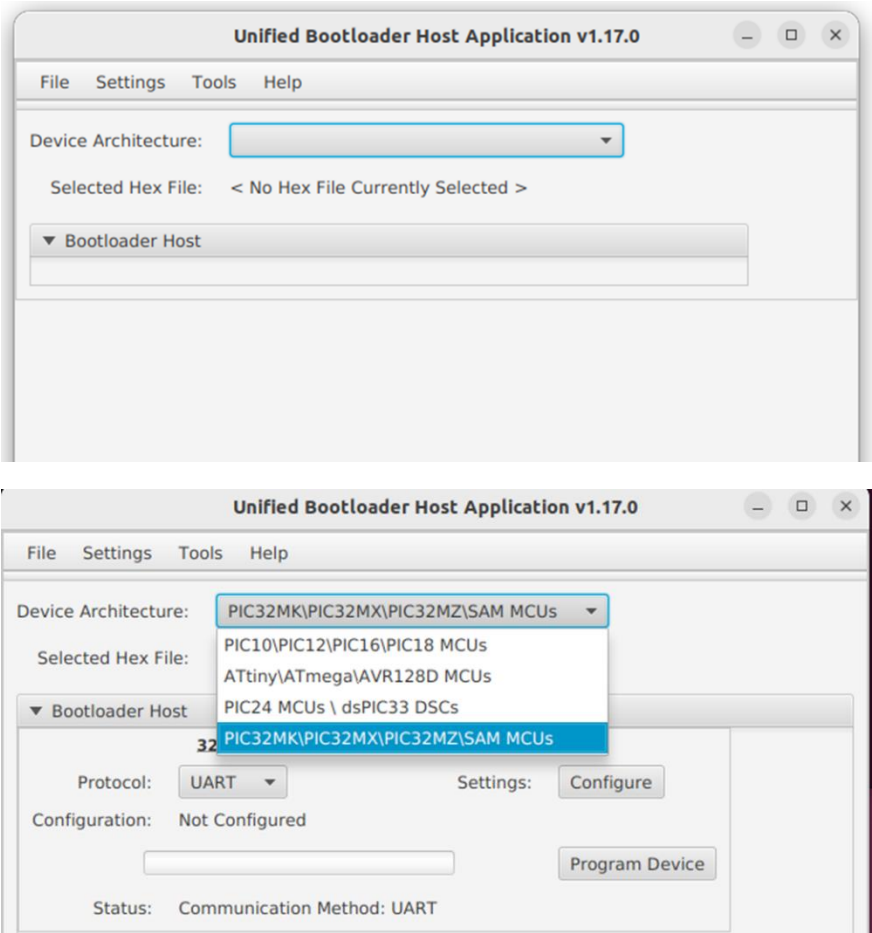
Unified Bootloader Host Application v1.17.0

File Settings Tools Help

Device Architecture:

Selected Hex File: < No Hex File Currently Selected >

▼ Bootloader Host

Unified Bootloader Host Application v1.17.0

File Settings Tools Help

Device Architecture: PIC32MK\PIC32MX\PIC32MZ\SAM MCUs

PIC10\PIC12\PIC16\PIC18 MCUs
ATtiny\ATmega\AVR128D MCUs
PIC24 MCUs \ dsPIC33 DSCs
PIC32MK\PIC32MX\PIC32MZ\SAM MCUs

Selected Hex File:

▼ Bootloader Host

32

Protocol: UART Settings: Configure

Configuration: Not Configured

Program Device

Status: Communication Method: UART